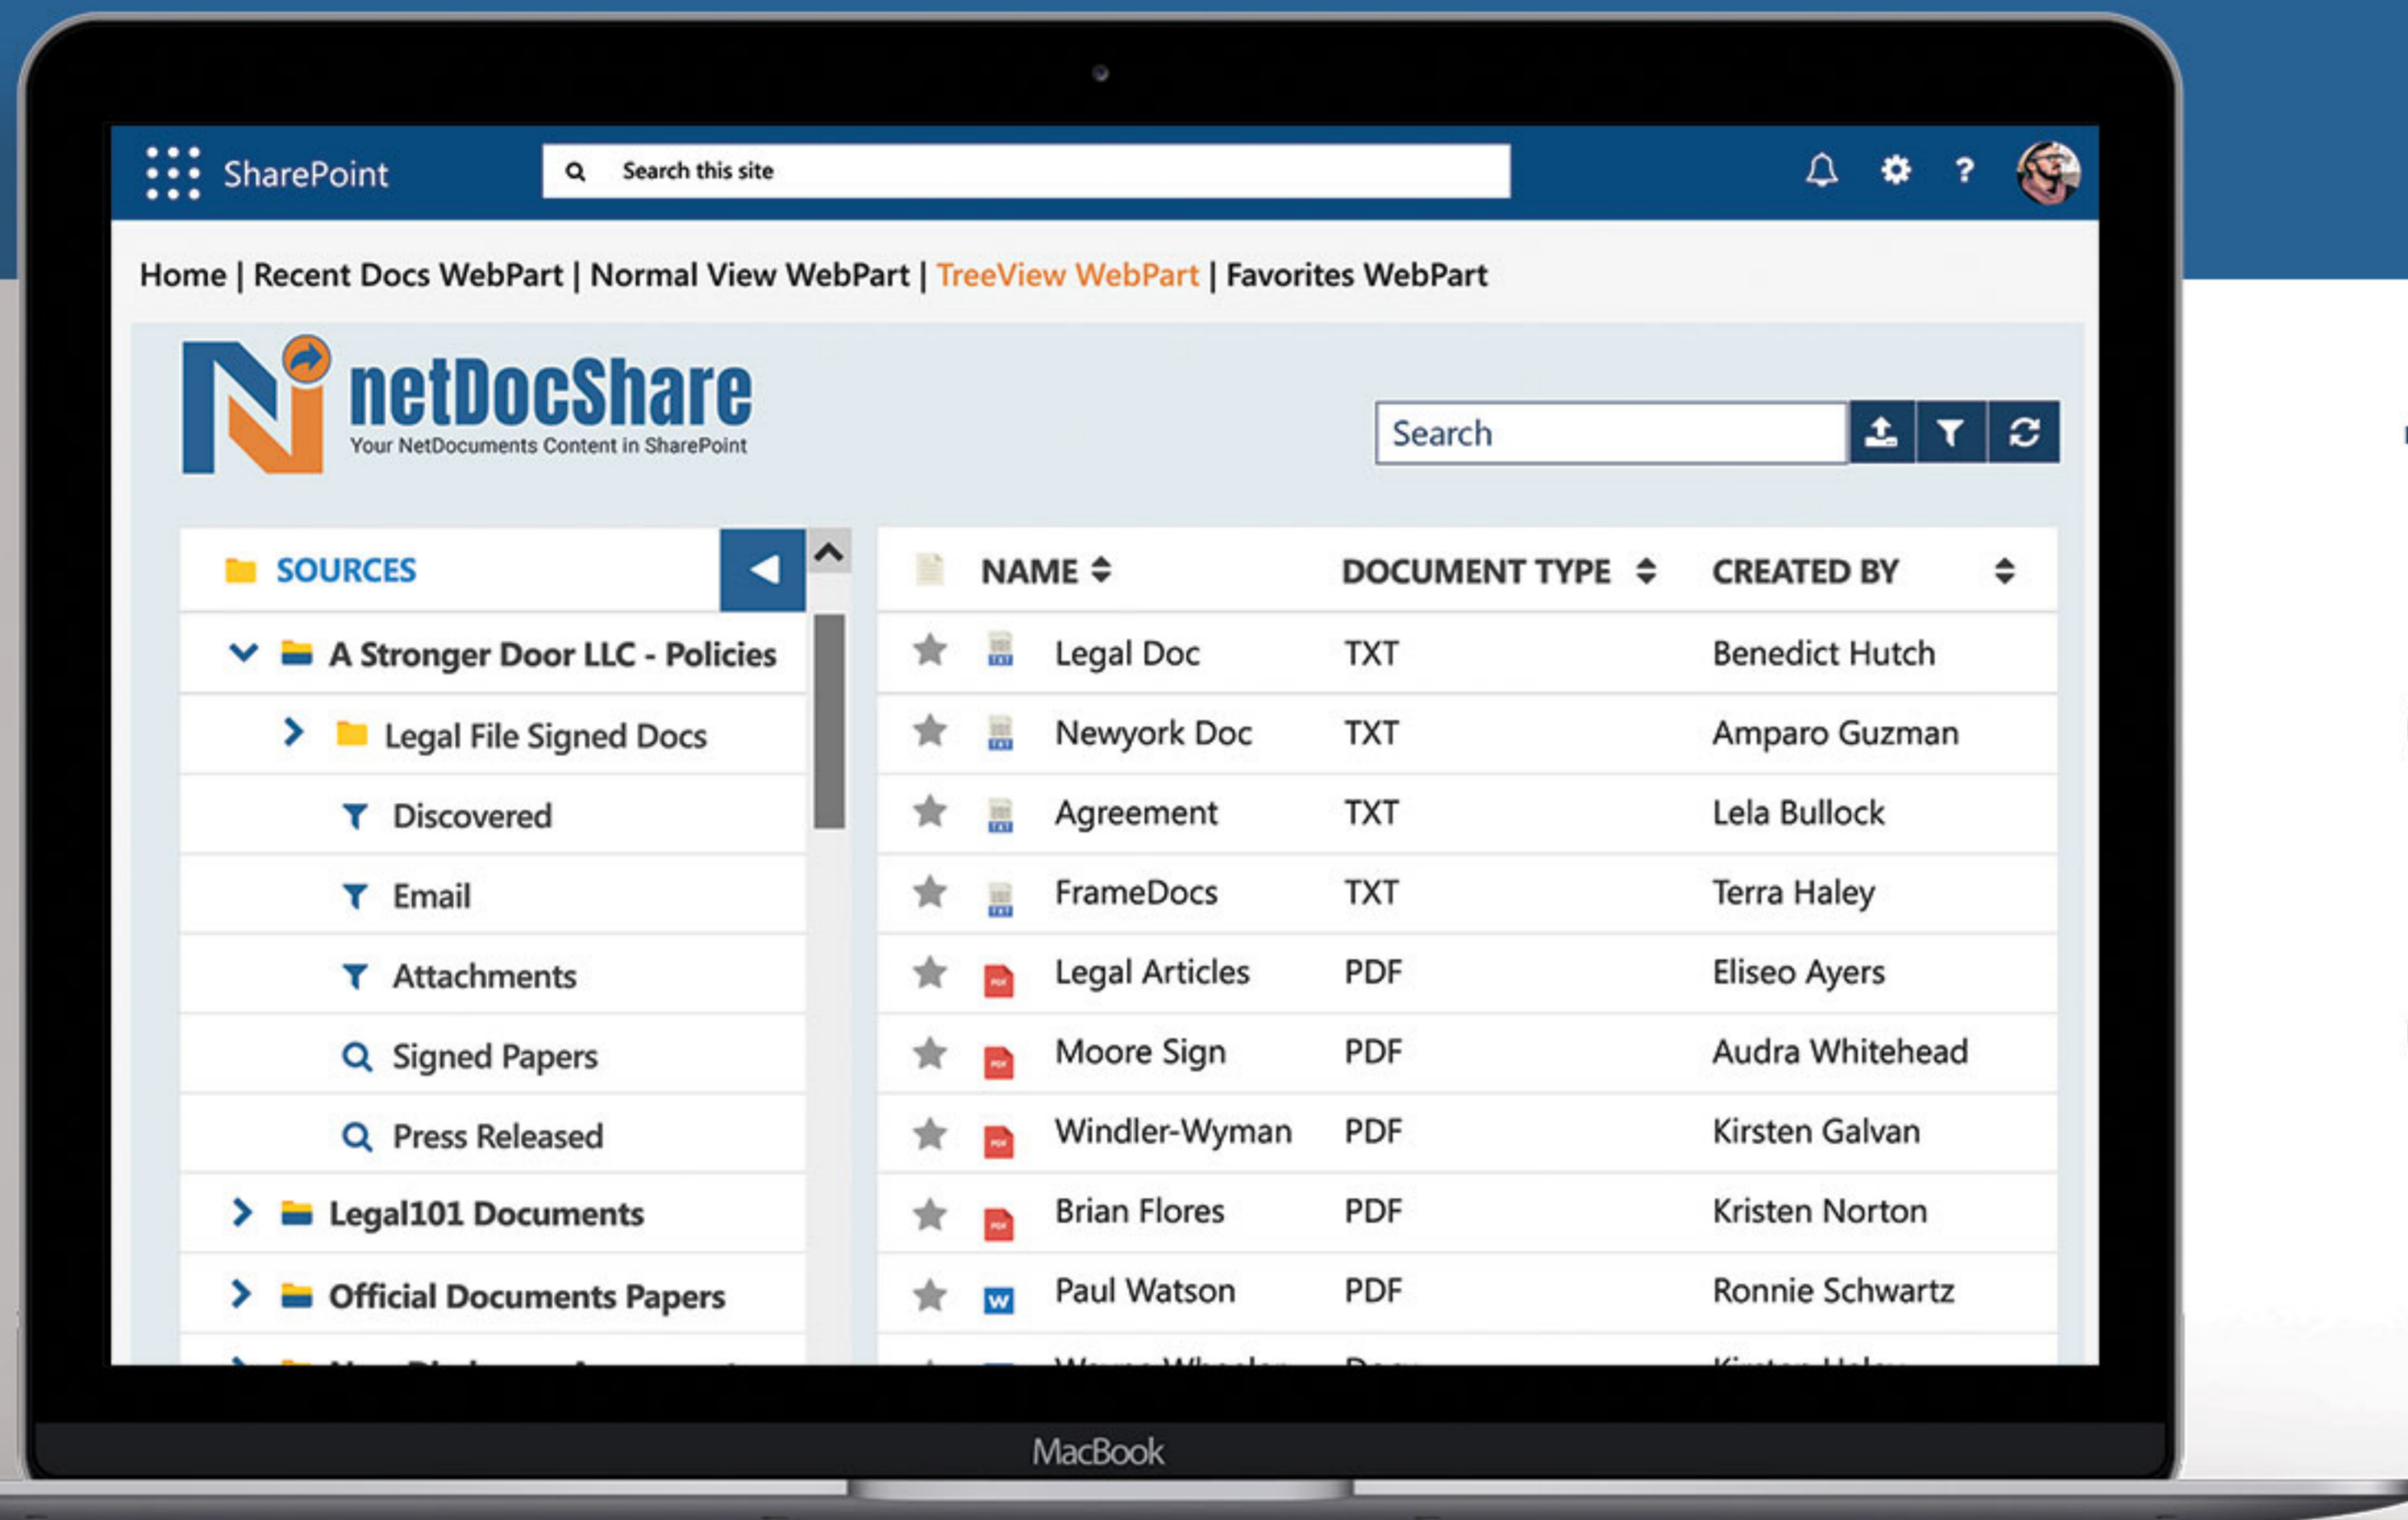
SharePoint

Search this site

Home | Recent Docs WebPart | Normal View WebPart | TreeView WebPart | Favorites WebPart

netDocShare
Your NetDocuments Content in SharePoint

Search

SOURCES

A Stronger Door LLC - Policies
Legal File Signed Docs
Discovered
Email
Attachments
Signed Papers
Press Released
Legal101 Documents
Official Documents Papers

| NAME | DOCUMENT TYPE | CREATED BY |
|---|---|---|
| Legal Doc | TXT | Benedict Hutch |
| Newyork Doc | TXT | Amparo Guzman |
| Agreement | TXT | Lela Bullock |
| FrameDocs | TXT | Terra Haley |
| Legal Articles | PDF | Eliseo Ayers |
| Moore Sign | PDF | Audra Whitehead |
| Windler-Wyman | PDF | Kirsten Galvan |
| Brian Flores | PDF | Kristen Norton |
| Paul Watson | PDF | Ronnie Schwartz |
| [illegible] | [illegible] | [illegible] |

MacBook